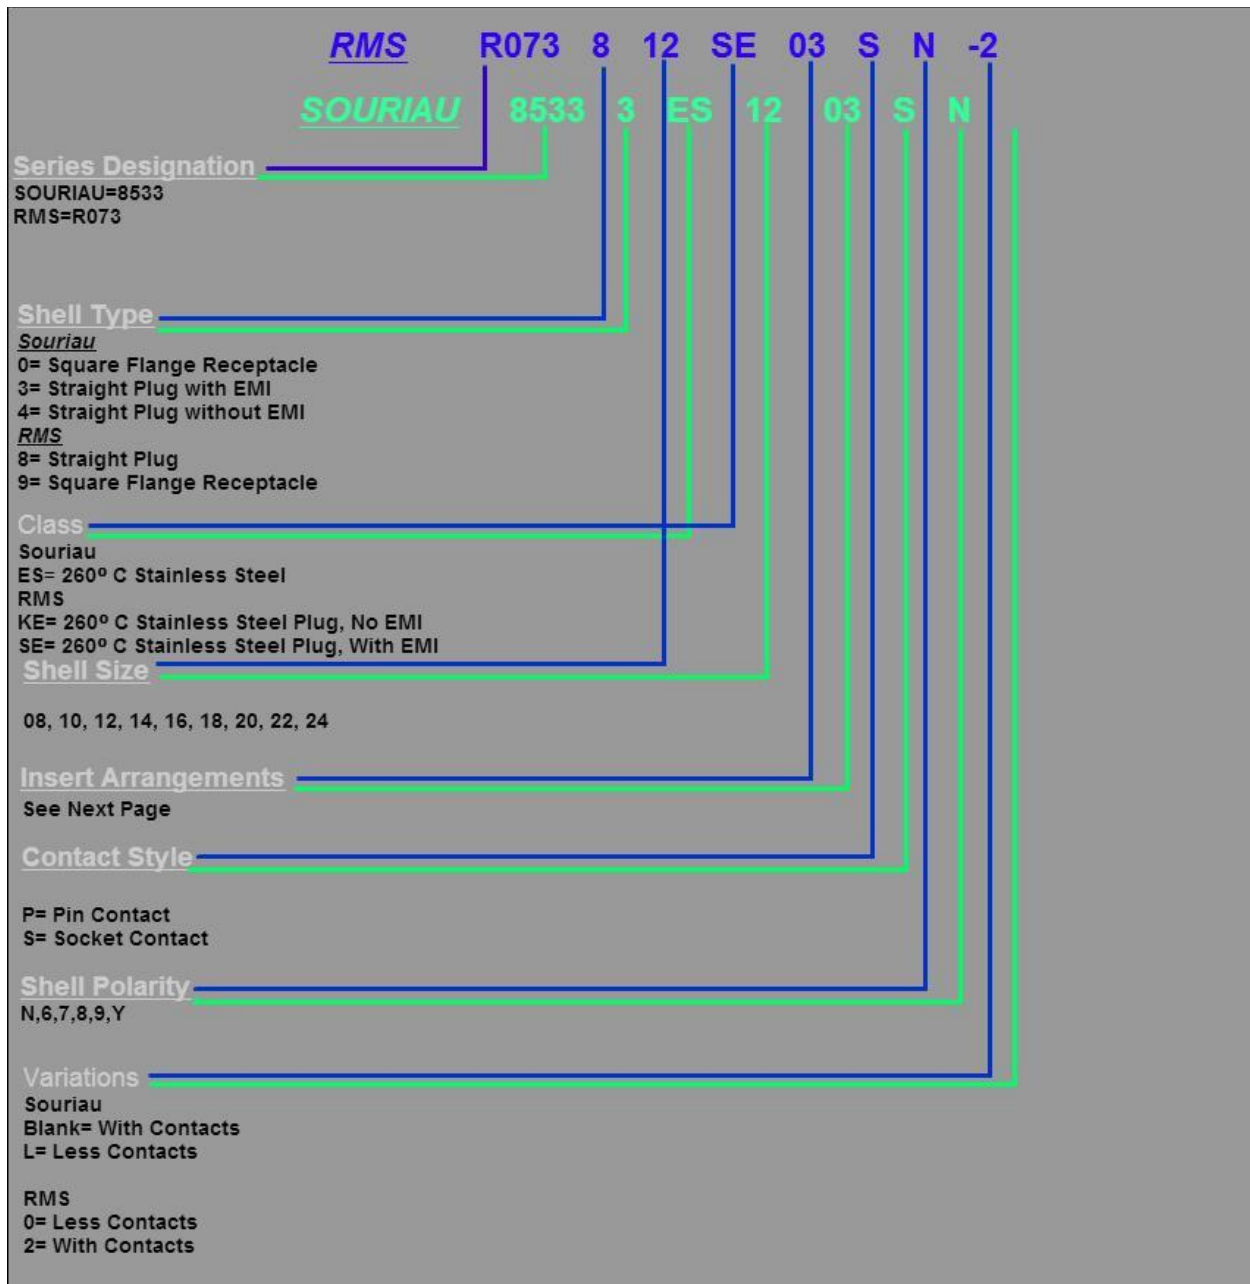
RMS R073 8 12 SE 03 S N -2

SOURIAU 8533 3 ES 12 03 S N

Series Designation
SOURIAU=8533
RMS=R073

Shell Type
Souriau
0= Square Flange Receptacle
3= Straight Plug with EMI
4= Straight Plug without EMI
RMS
8= Straight Plug
9= Square Flange Receptacle

Class
Souriau
ES= 260º C Stainless Steel
RMS
KE= 260º C Stainless Steel Plug, No EMI
SE= 260º C Stainless Steel Plug, With EMI

Shell Size

08, 10, 12, 14, 16, 18, 20, 22, 24

Insert Arrangements
See Next Page

Contact Style

P= Pin Contact
S= Socket Contact

Shell Polarity
N,6,7,8,9,Y

Variations
Souriau
Blank= With Contacts
L= Less Contacts

RMS
0= Less Contacts
2= With Contacts